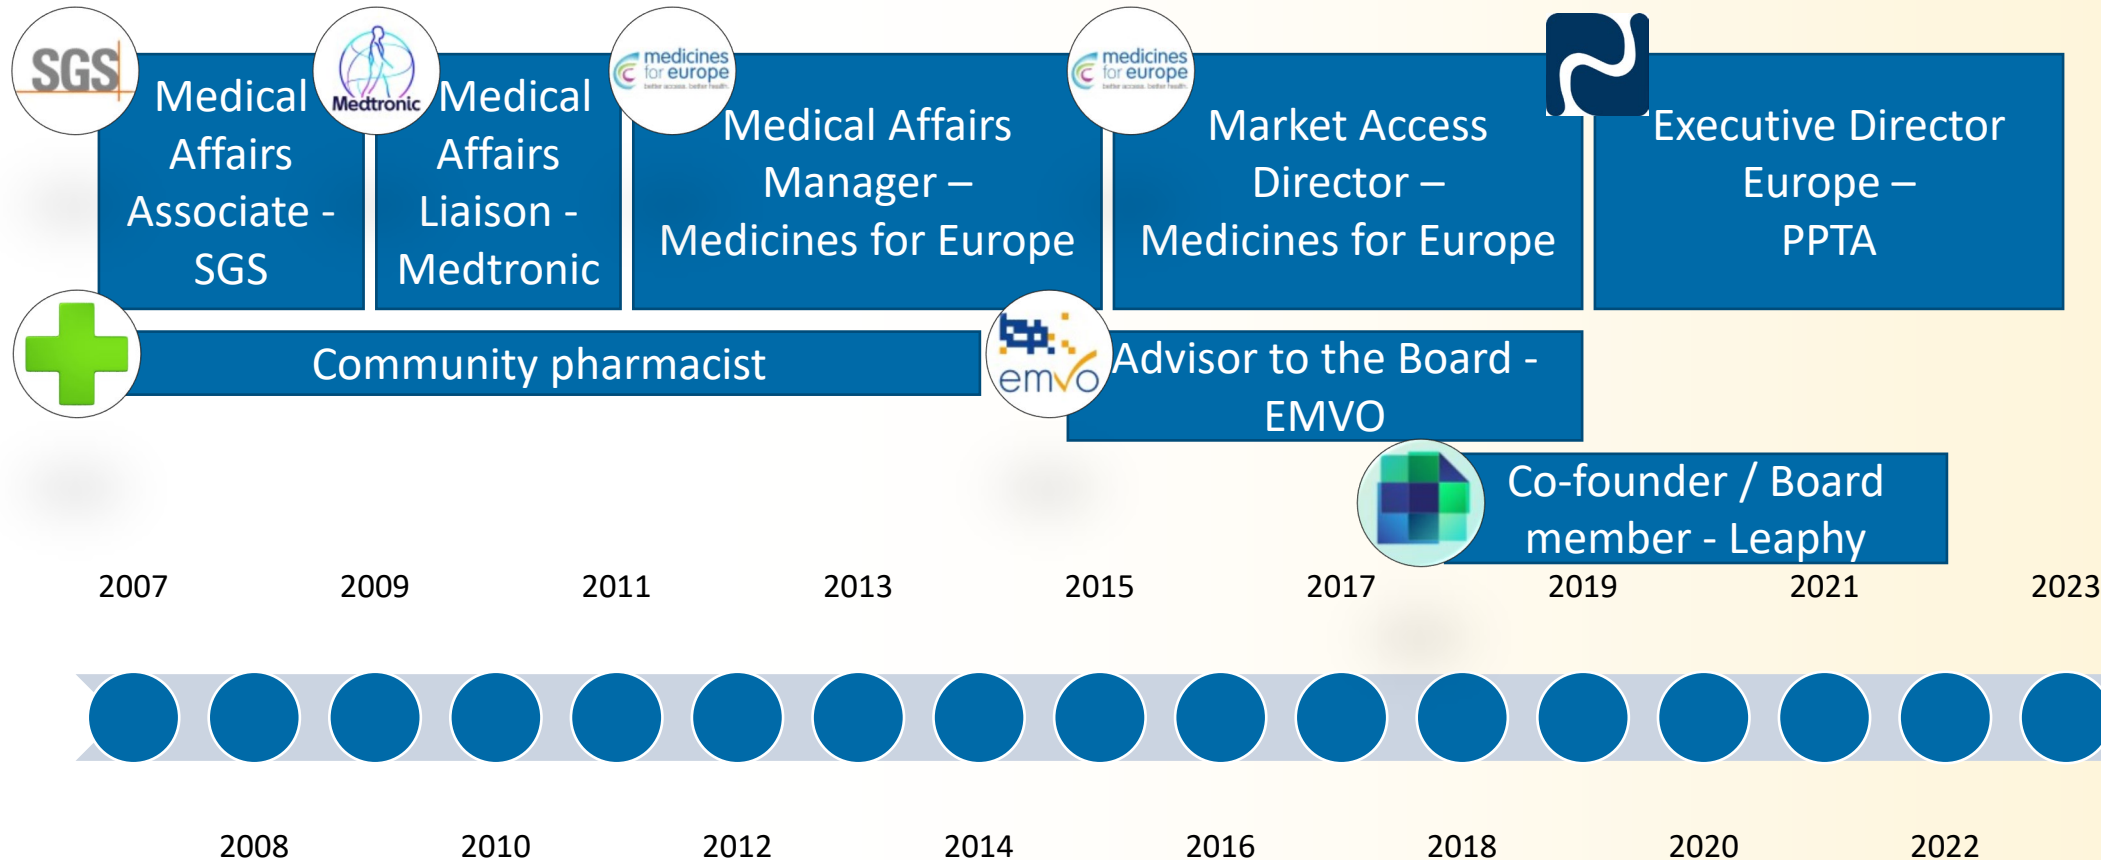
SGS

Medical Affairs Associate - SGS

Medtronic

Medical Affairs Liaison - Medtronic

medicines for europe

Medical Affairs Manager – Medicines for Europe

medicines for europe

Market Access Director – Medicines for Europe

Executive Director Europe – PPTA

Community pharmacist

emvo

Advisor to the Board - EMVO

Co-founder / Board member - Leaphy

2007 2009 2011 2013 2015 2017 2019 2021 2023

2008 2010 2012 2014 2016 2018 2020 2022